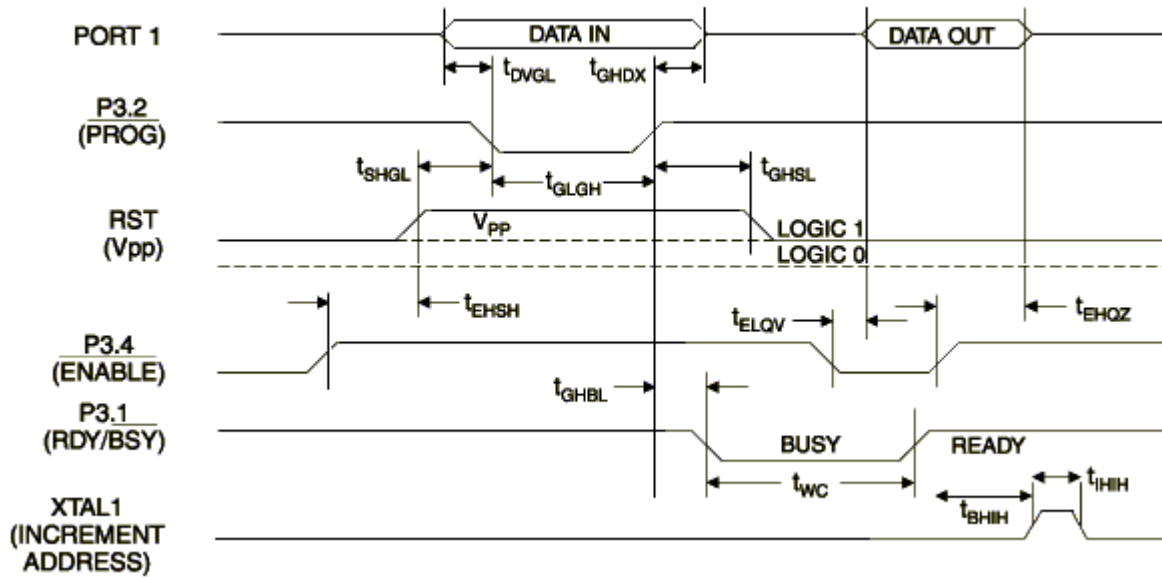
PORT 1

DATA IN

DATA OUT

$t_{DVGL}$

$t_{GHDX}$

P3.2
(PROG)

$t_{SHGL}$

$t_{GLGH}$

$t_{GHSL}$

RST
(Vpp)

$V_{PP}$

LOGIC 1

LOGIC 0

$t_{EHSH}$

$t_{ELQV}$

$t_{EHQZ}$

P3.4
(ENABLE)

$t_{GHBL}$

P3.1
(RDY/BSY)

BUSY

READY

$t_{WC}$

XTAL1
(INCREMENT
ADDRESS)

$t_{BHIH}$

$t_{IHIH}$